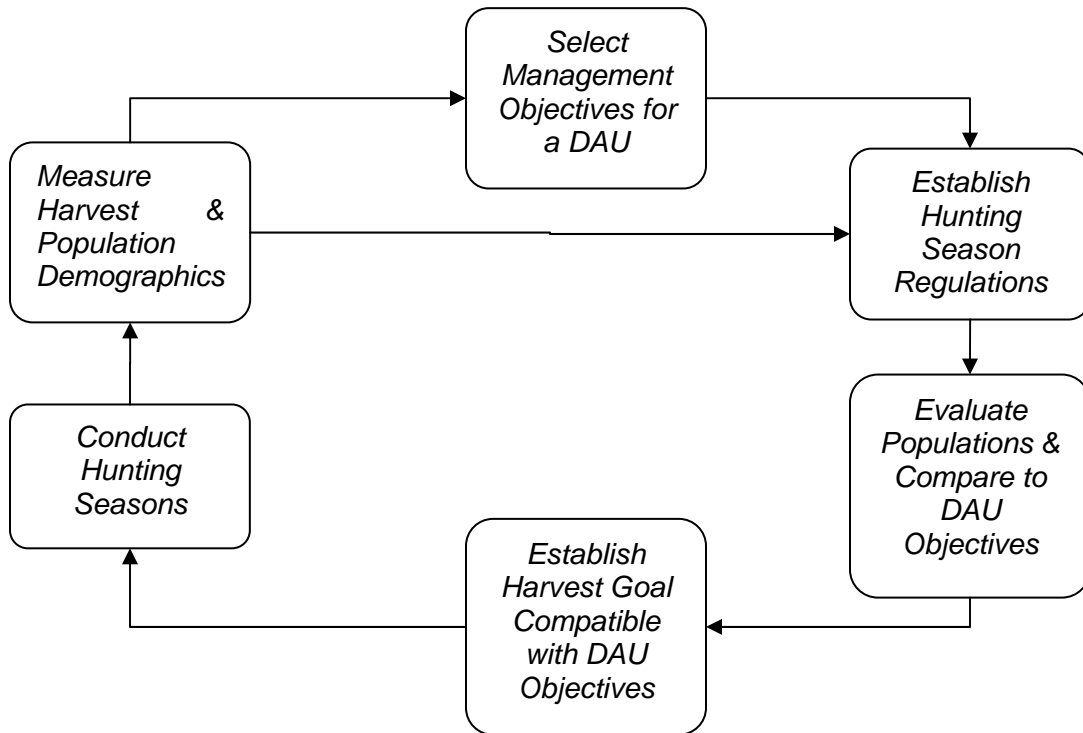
Select Management Objectives for a DAU

Measure Harvest & Population Demographics

Establish Hunting Season Regulations

Evaluate Populations & Compare to DAU Objectives

Establish Harvest Goal Compatible with DAU Objectives

Conduct Hunting Seasons